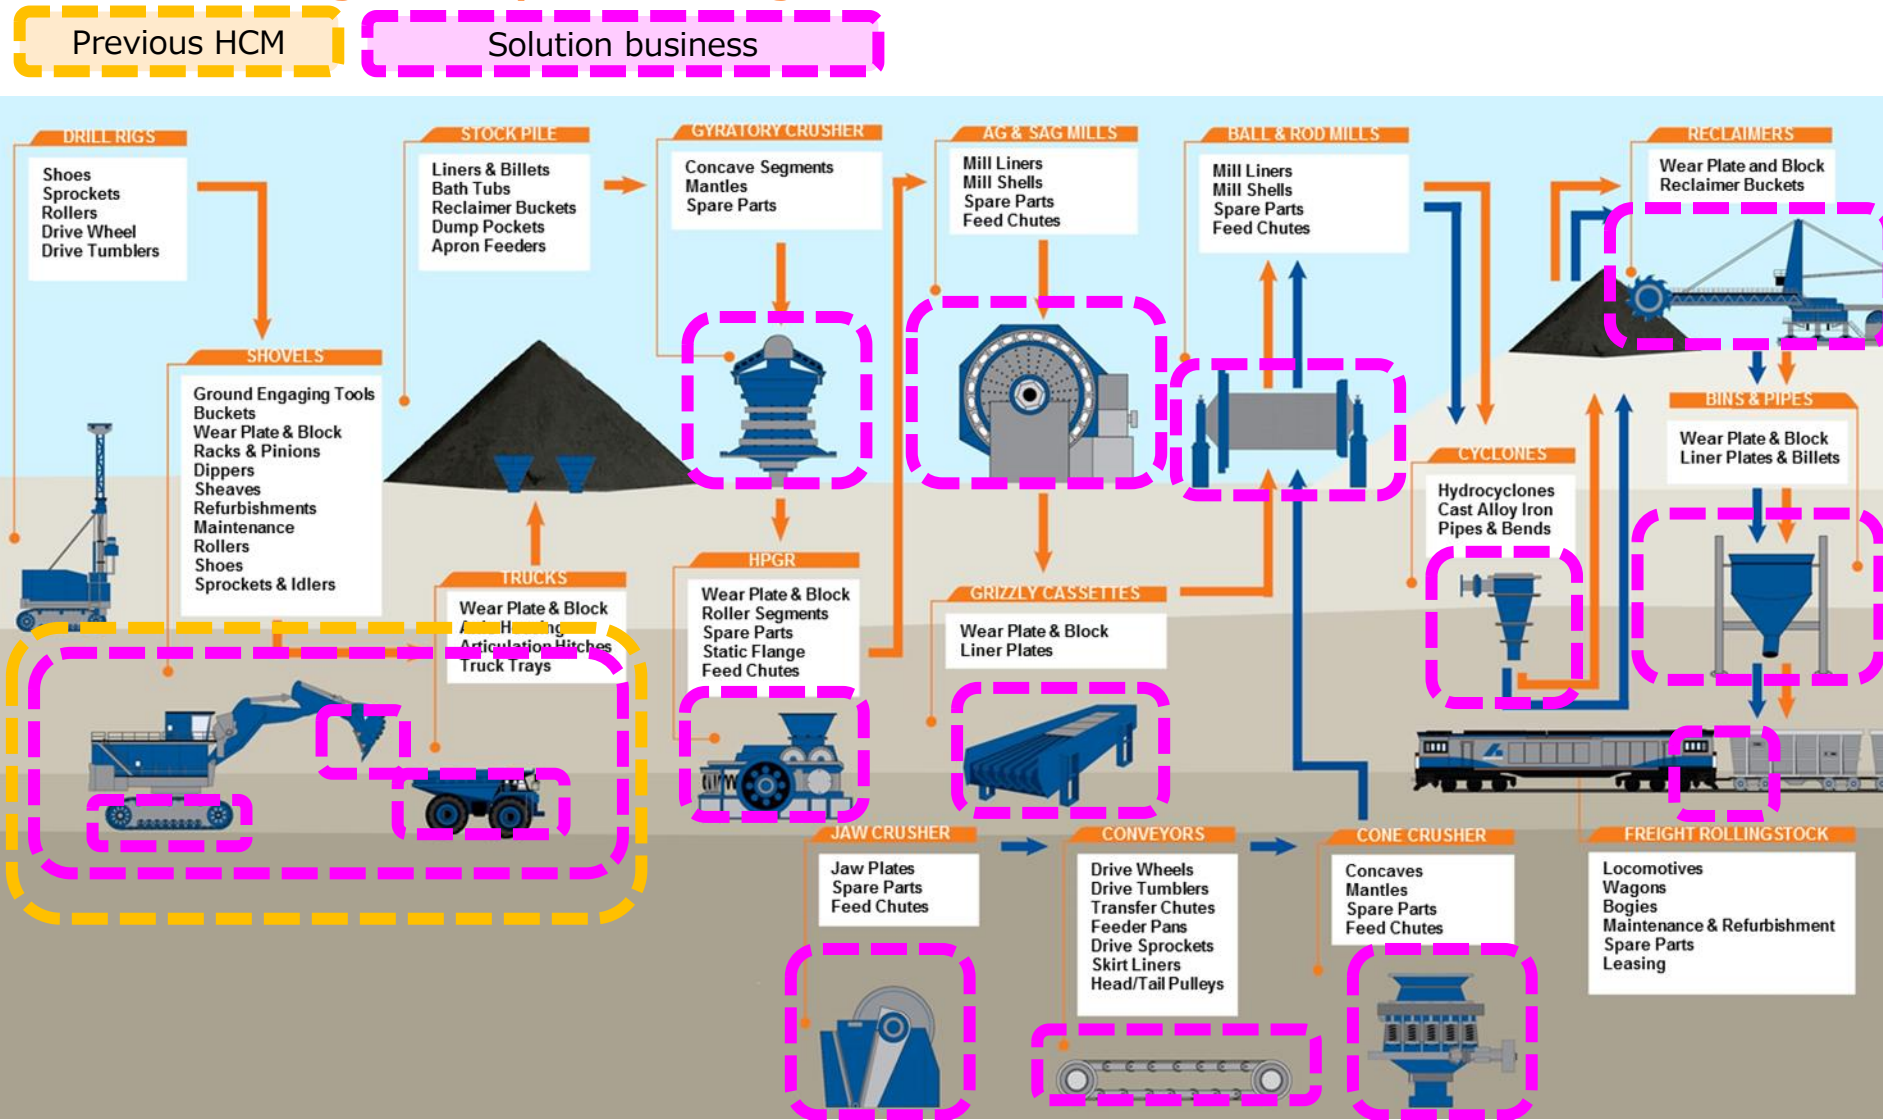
Previous HCM

Solution business

DRILL RIGS

Shoes
Sprockets
Rollers
Drive Wheel
Drive Tumblers

STOCK PILE

Liners & Billets
Bath Tubs
Reclaimer Buckets
Dump Pockets
Apron Feeders

GYRATORY CRUSHER

Concave Segments
Mantles
Spare Parts

AG & SAG MILLS

Mill Liners
Mill Shells
Spare Parts
Feed Chutes

BALL & ROD MILLS

Mill Liners
Mill Shells
Spare Parts
Feed Chutes

RECLAIMERS

Wear Plate and Block
Reclaimer Buckets

SHOVELS

Ground Engaging Tools
Buckets
Wear Plate & Block
Racks & Pinions
Dippers
Sheaves
Refurbishments
Maintenance
Rollers
Shoes
Sprockets & Idlers

BINS & PIPES

Wear Plate & Block
Liner Plates & Billets

CYCLONES

Hydrocyclones
Cast Alloy Iron
Pipes & Bends

TRUCKS

Wear Plate & Block
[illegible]
Articulation Hitches
Truck Trays

HPGR

Wear Plate & Block
Roller Segments
Spare Parts
Static Flange
Feed Chutes

GRIZZLY CASSETTES

Wear Plate & Block
Liner Plates

JAW CRUSHER

Jaw Plates
Spare Parts
Feed Chutes

CONVEYORS

Drive Wheels
Drive Tumblers
Transfer Chutes
Feeder Pans
Drive Sprockets
Skirt Liners
Head/Tail Pulleys

CONE CRUSHER

Concaves
Mantles
Spare Parts
Feed Chutes

FREIGHT ROLLING STOCK

Locomotives
Wagons
Bogies
Maintenance & Refurbishment
Spare Parts
Leasing